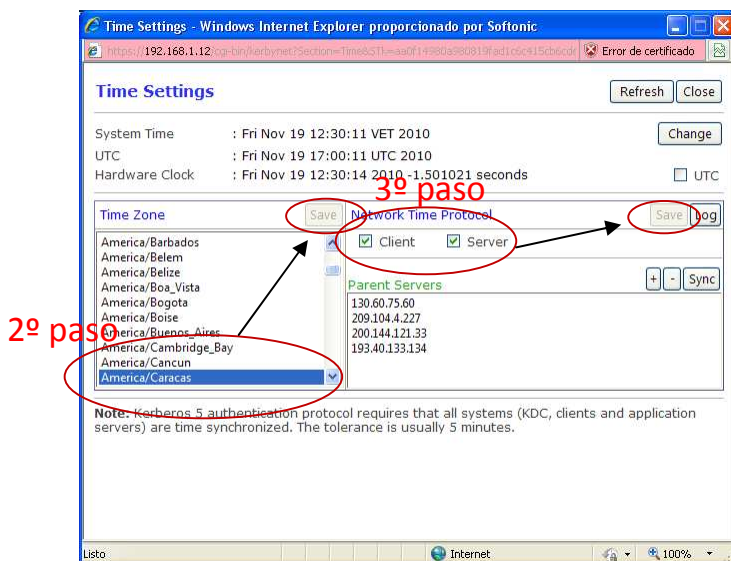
Time Settings - Windows Internet Explorer proporcionado por Softonic

https://192.168.1.12/cgi-bin/kerbynet?Section=Time&STk=aa0f14980a980819fad1c6c415cb6cd Error de certificado

Time Settings

Refresh Close

System Time : Fri Nov 19 12:30:11 VET 2010

UTC : Fri Nov 19 17:00:11 UTC 2010

Hardware Clock : Fri Nov 19 12:30:14 2010 -1.501021 seconds

Change

UTC

3º paso

Time Zone Save

Network Time Protocol

Save Log

Client Server

America/Barbados
America/Belem
America/Belize
America/Boa_Vista
America/Bogota
America/Boise
America/Buenos_Aires
America/Cambridge_Bay
America/Cancun
America/Caracas

2º paso

+ - Sync

Parent Servers

130.60.75.60
209.104.4.227
200.144.121.33
193.40.133.134

Note: Kerberos 5 authentication protocol requires that all systems (KDC, clients and application servers) are time synchronized. The tolerance is usually 5 minutes.

Listo

Internet

100%